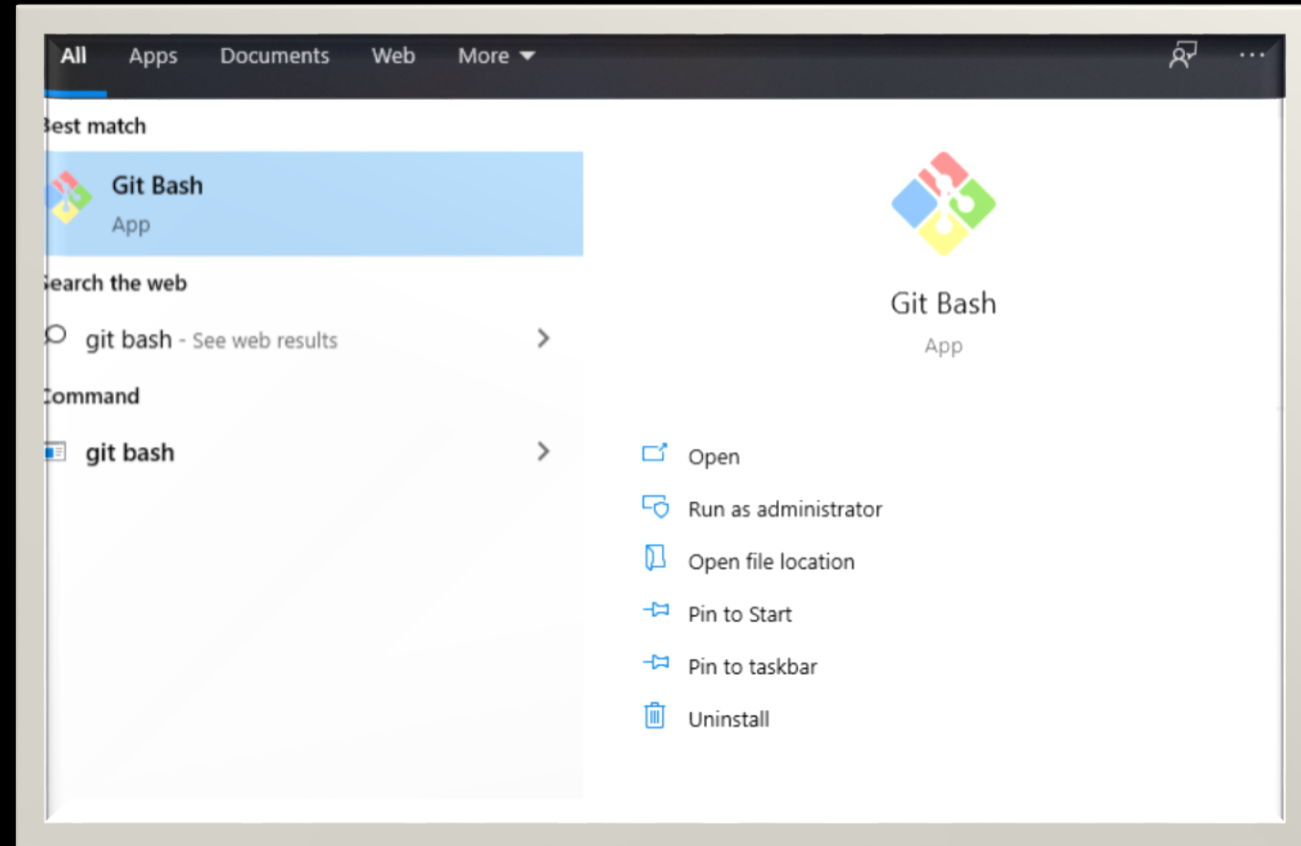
All Apps Documents Web More

Best match

Git Bash
App

Search the web

git bash - See web results

Command

git bash

Git Bash
App

Open
Run as administrator
Open file location
Pin to Start
Pin to taskbar
Uninstall